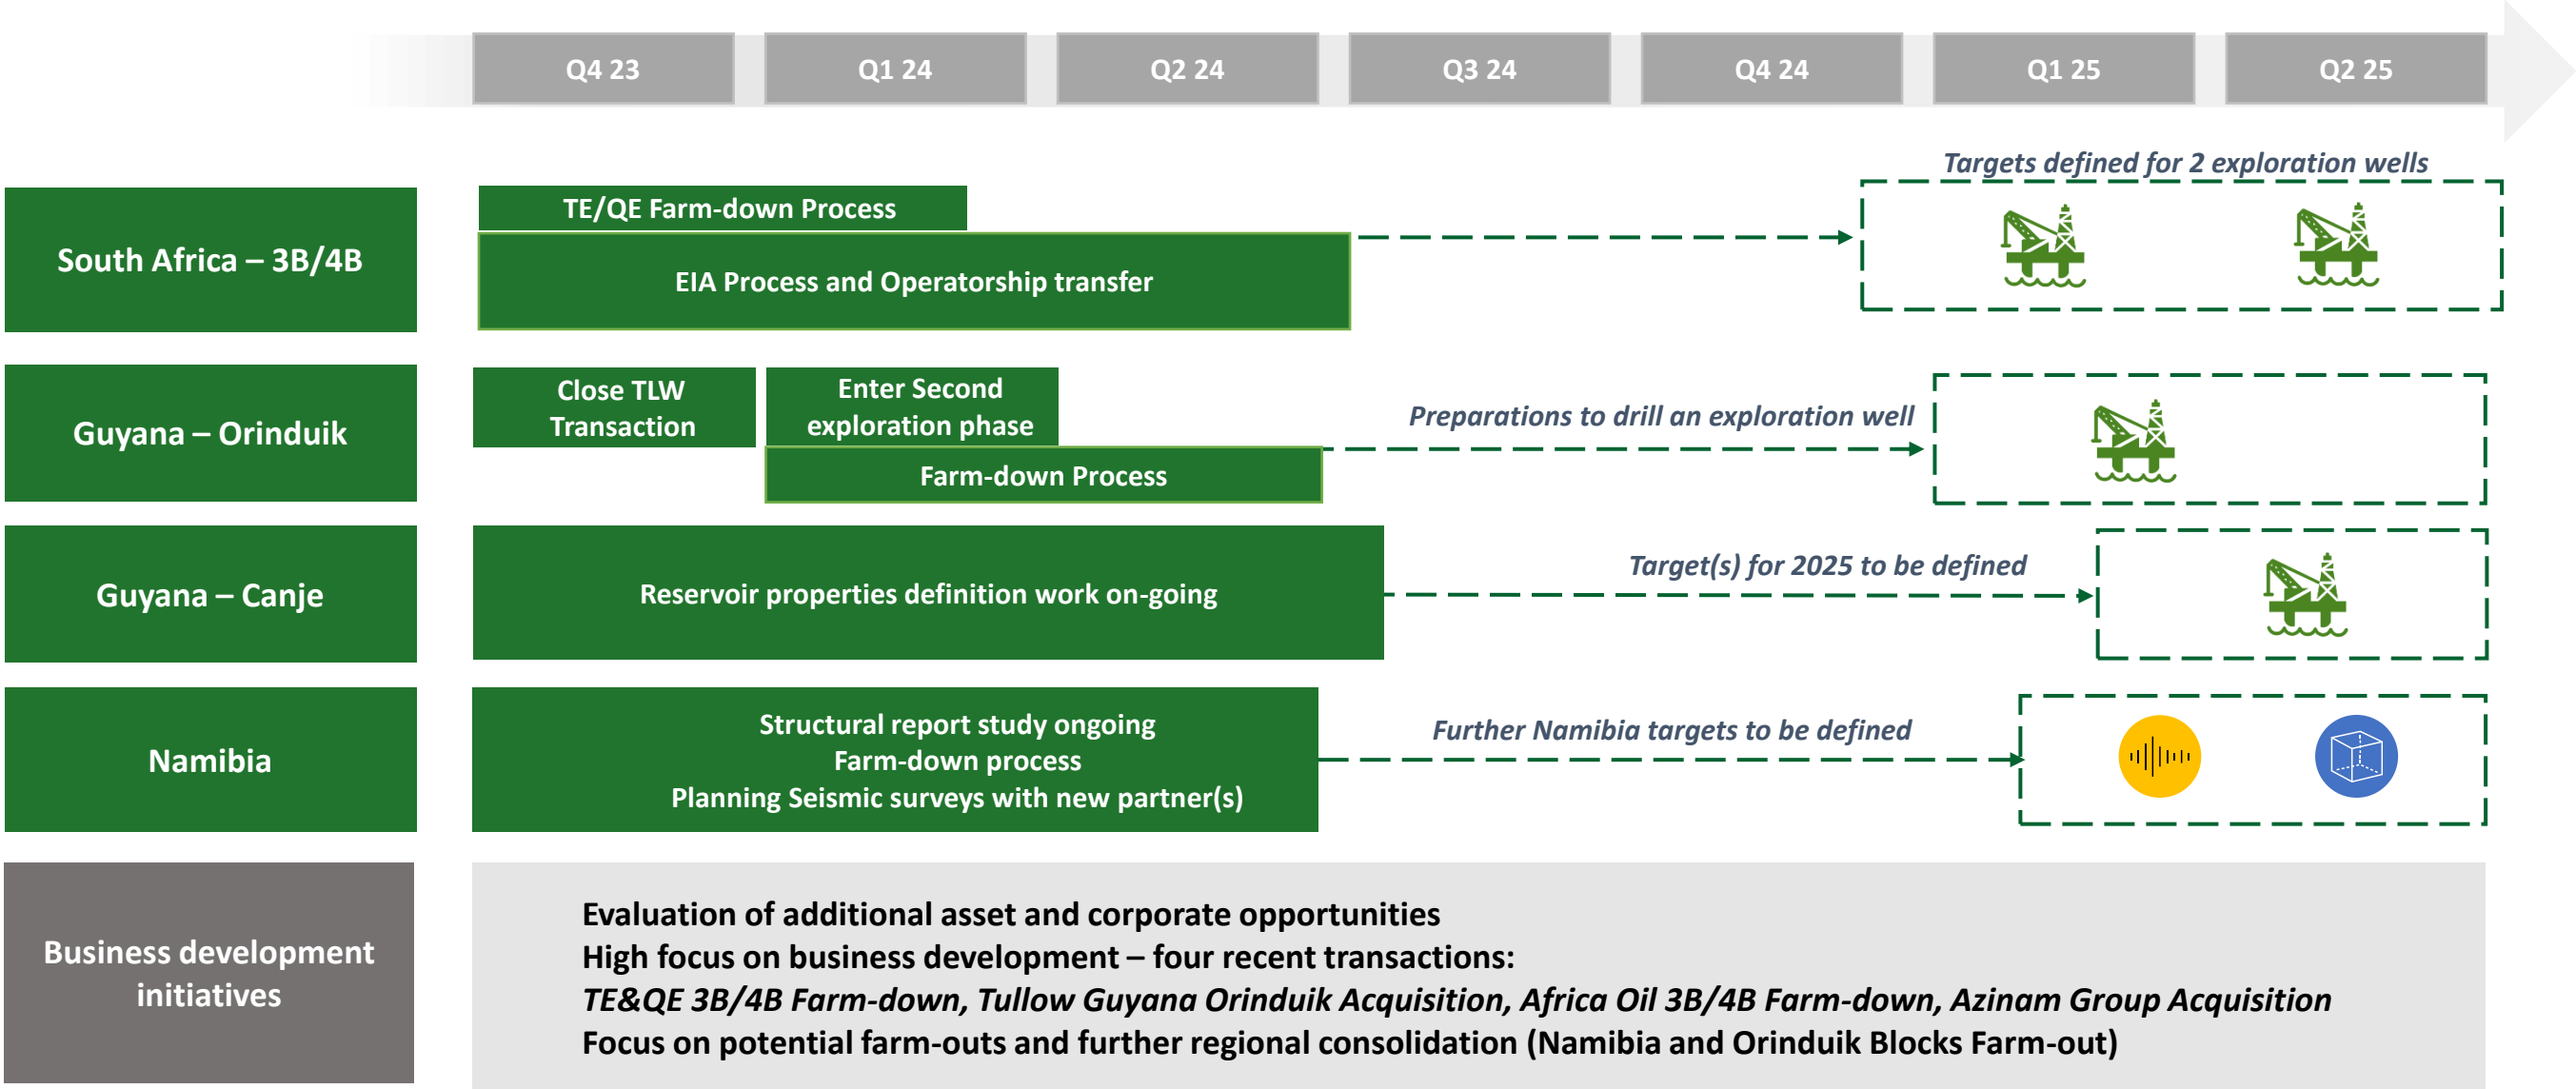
Q4 23
Q1 24
Q2 24
Q3 24
Q4 24
Q1 25
Q2 25

South Africa – 3B/4B
TE/QE Farm-down Process
EIA Process and Operatorship transfer
Targets defined for 2 exploration wells

Guyana – Orinduik
Close TLW Transaction
Enter Second exploration phase
Farm-down Process
Preparations to drill an exploration well

Guyana – Canje
Reservoir properties definition work on-going
Target(s) for 2025 to be defined

Namibia
Structural report study ongoing
Farm-down process
Planning Seismic surveys with new partner(s)
Further Namibia targets to be defined

Business development initiatives
Evaluation of additional asset and corporate opportunities
High focus on business development – four recent transactions:
TE&QE 3B/4B Farm-down, Tullow Guyana Orinduik Acquisition, Africa Oil 3B/4B Farm-down, Azinam Group Acquisition
Focus on potential farm-outs and further regional consolidation (Namibia and Orinduik Blocks Farm-out)